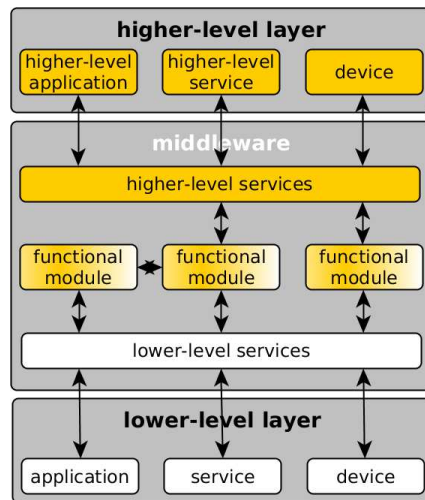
higher-level layer

higher-level application

higher-level service

device

middleware

higher-level services

functional module

functional module

functional module

lower-level services

lower-level layer

application

service

device